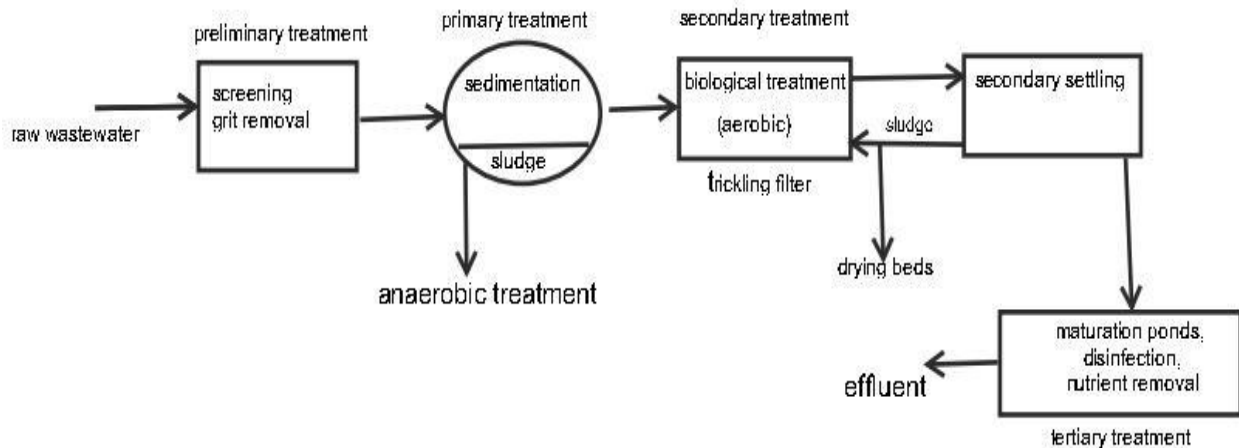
preliminary treatment

primary treatment

secondary treatment

raw wastewater

screening
grit removal

sedimentation

sludge

anaerobic treatment

biological treatment

(aerobic)

trickling filter

sludge

secondary settling

drying beds

maturation ponds,
disinfection,
nutrient removal

effluent

tertiary treatment